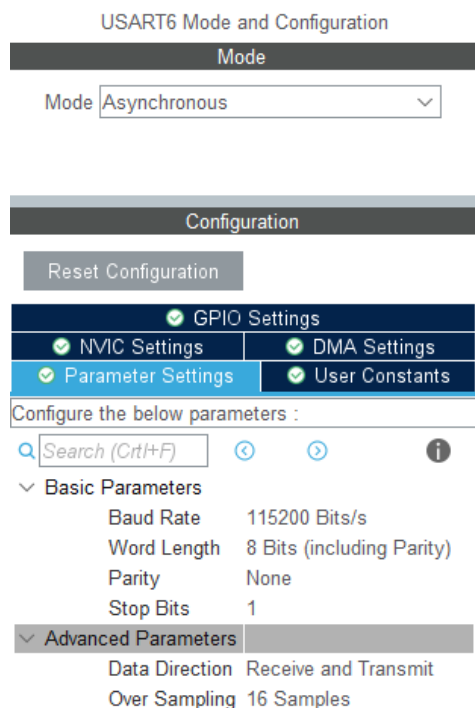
USART6 Mode and Configuration

Mode

Mode Asynchronous

Configuration

Reset Configuration

GPIO Settings

NVIC Settings

DMA Settings

Parameter Settings

User Constants

Configure the below parameters :

Search (Crtl+F)

Basic Parameters

| | |
|---|---|
| Baud Rate | 115200 Bits/s |
| Word Length | 8 Bits (including Parity) |
| Parity | None |
| Stop Bits | 1 |

Advanced Parameters

| | |
|---|---|
| Data Direction | Receive and Transmit |
| Over Sampling | 16 Samples |